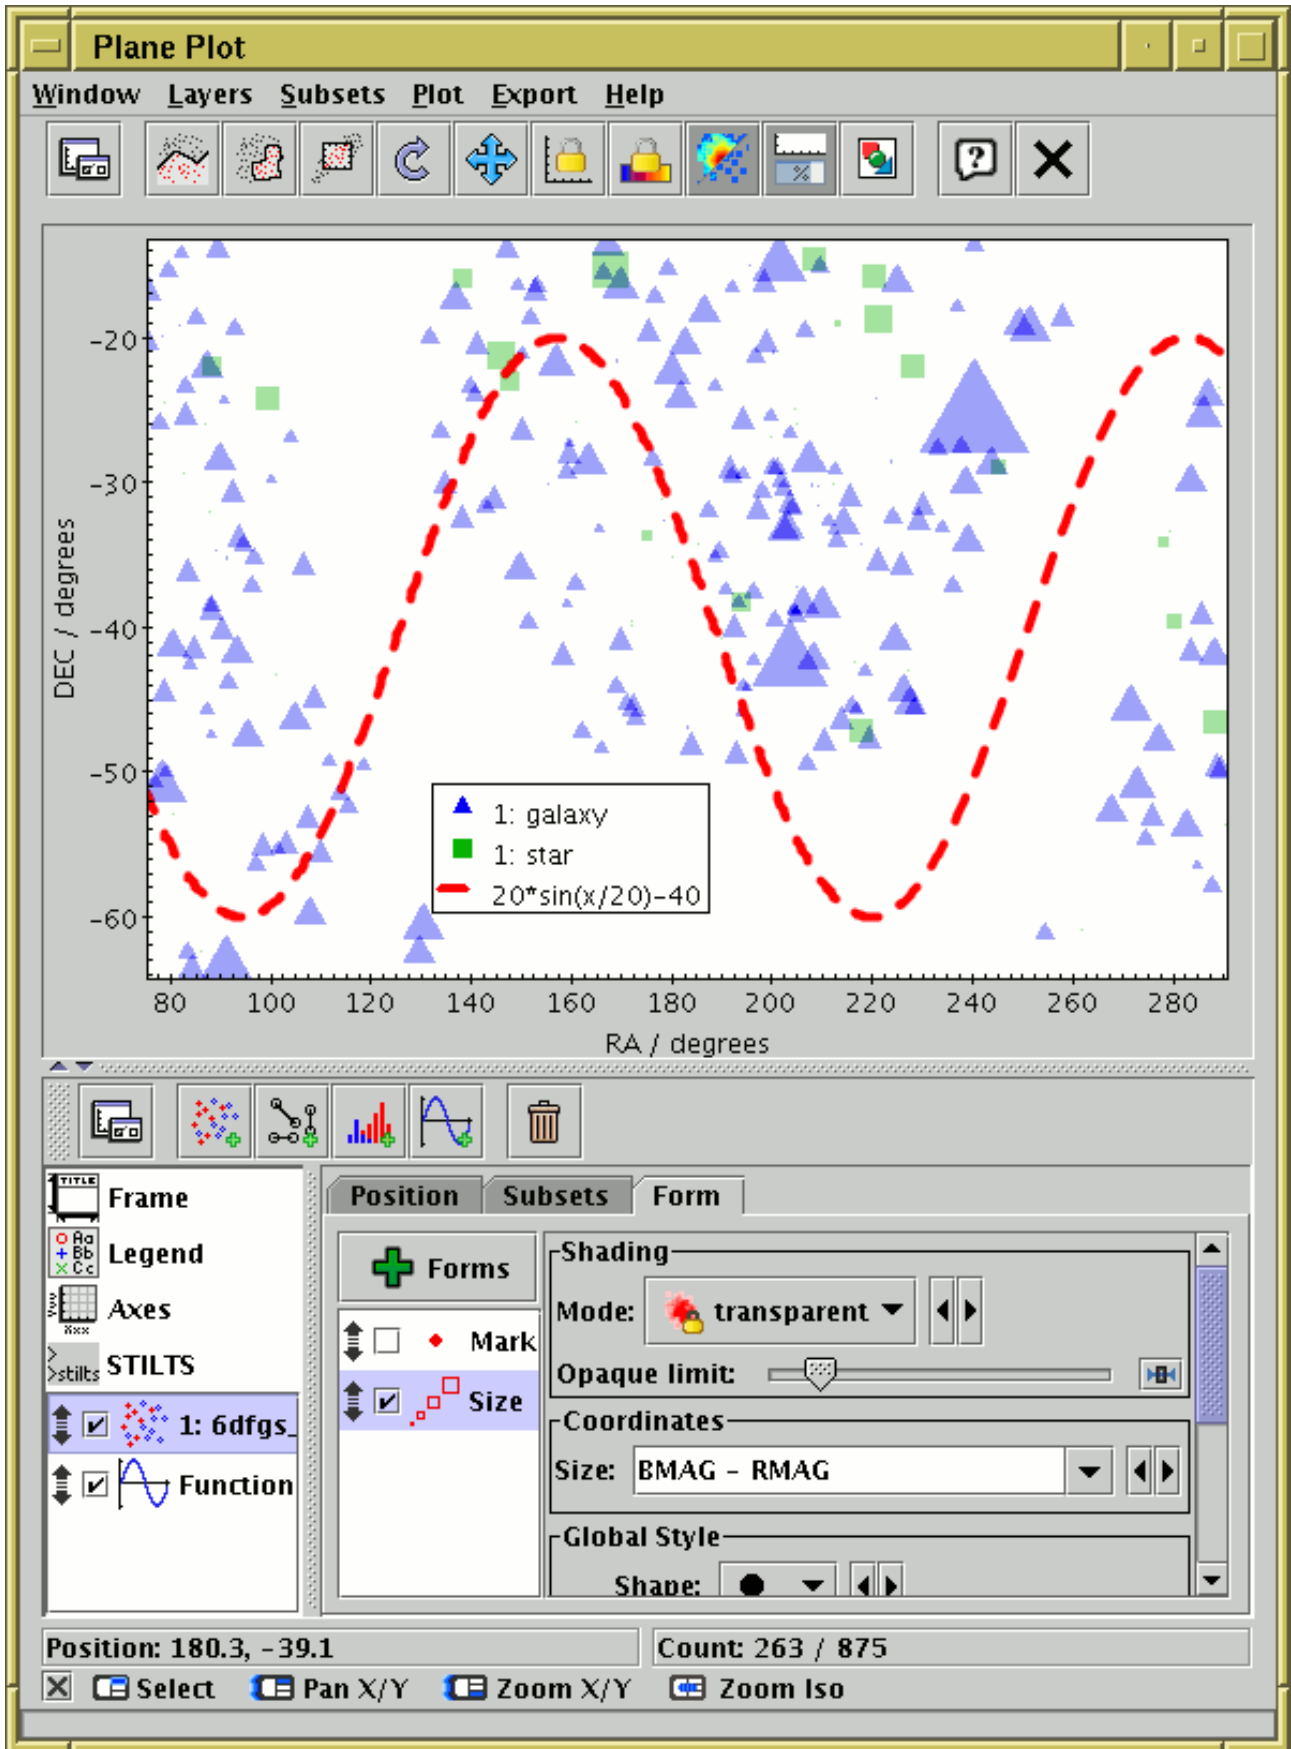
Plane Plot

Window Layers Subsets Plot Export Help

-20
-30
-40
-50
-60

DEC / degrees

1: galaxy
1: star
20*sin(x/20)-40

80 100 120 140 160 180 200 220 240 260 280

RA / degrees

Frame
Legend
Axes
STILTS
1: 6dfgs_
Function

Position Subsets Form

Forms
Mark
Size

Shading
Mode: transparent
Opaque limit:
Coordinates
Size: BMAG - RMAG
Global Style
Shape:

Position: 180.3, -39.1
Count: 263 / 875

Select Pan X/Y Zoom X/Y Zoom Iso